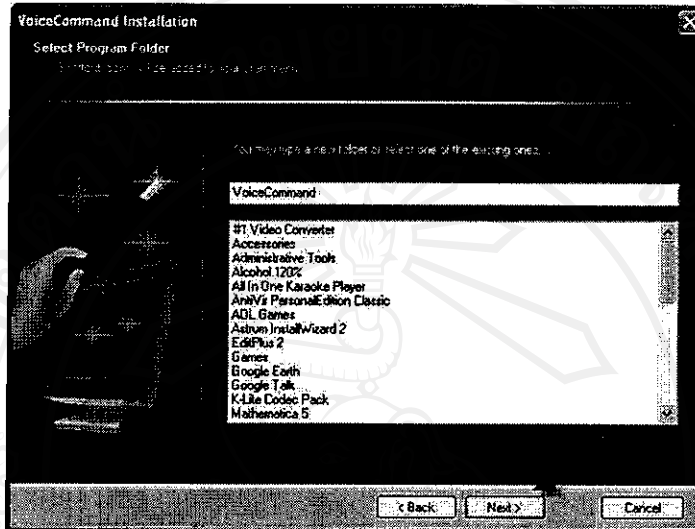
VoiceCommand Installation

Select Program Folder

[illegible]

You may type a new folder or select one of the existing ones.

VoiceCommand

#1 Video Converter
Accessories
Administrative Tools
Alcohol 120%
All In One Karaoke Player
AntiVir PersonalEdition Classic
AOL Games
Astrum InstallWizard 2
EditPlus 2
Games
Google Earth
Google Talk
K-Lite Codec Pack
Mathematica 5

< Back
Next >
Cancel